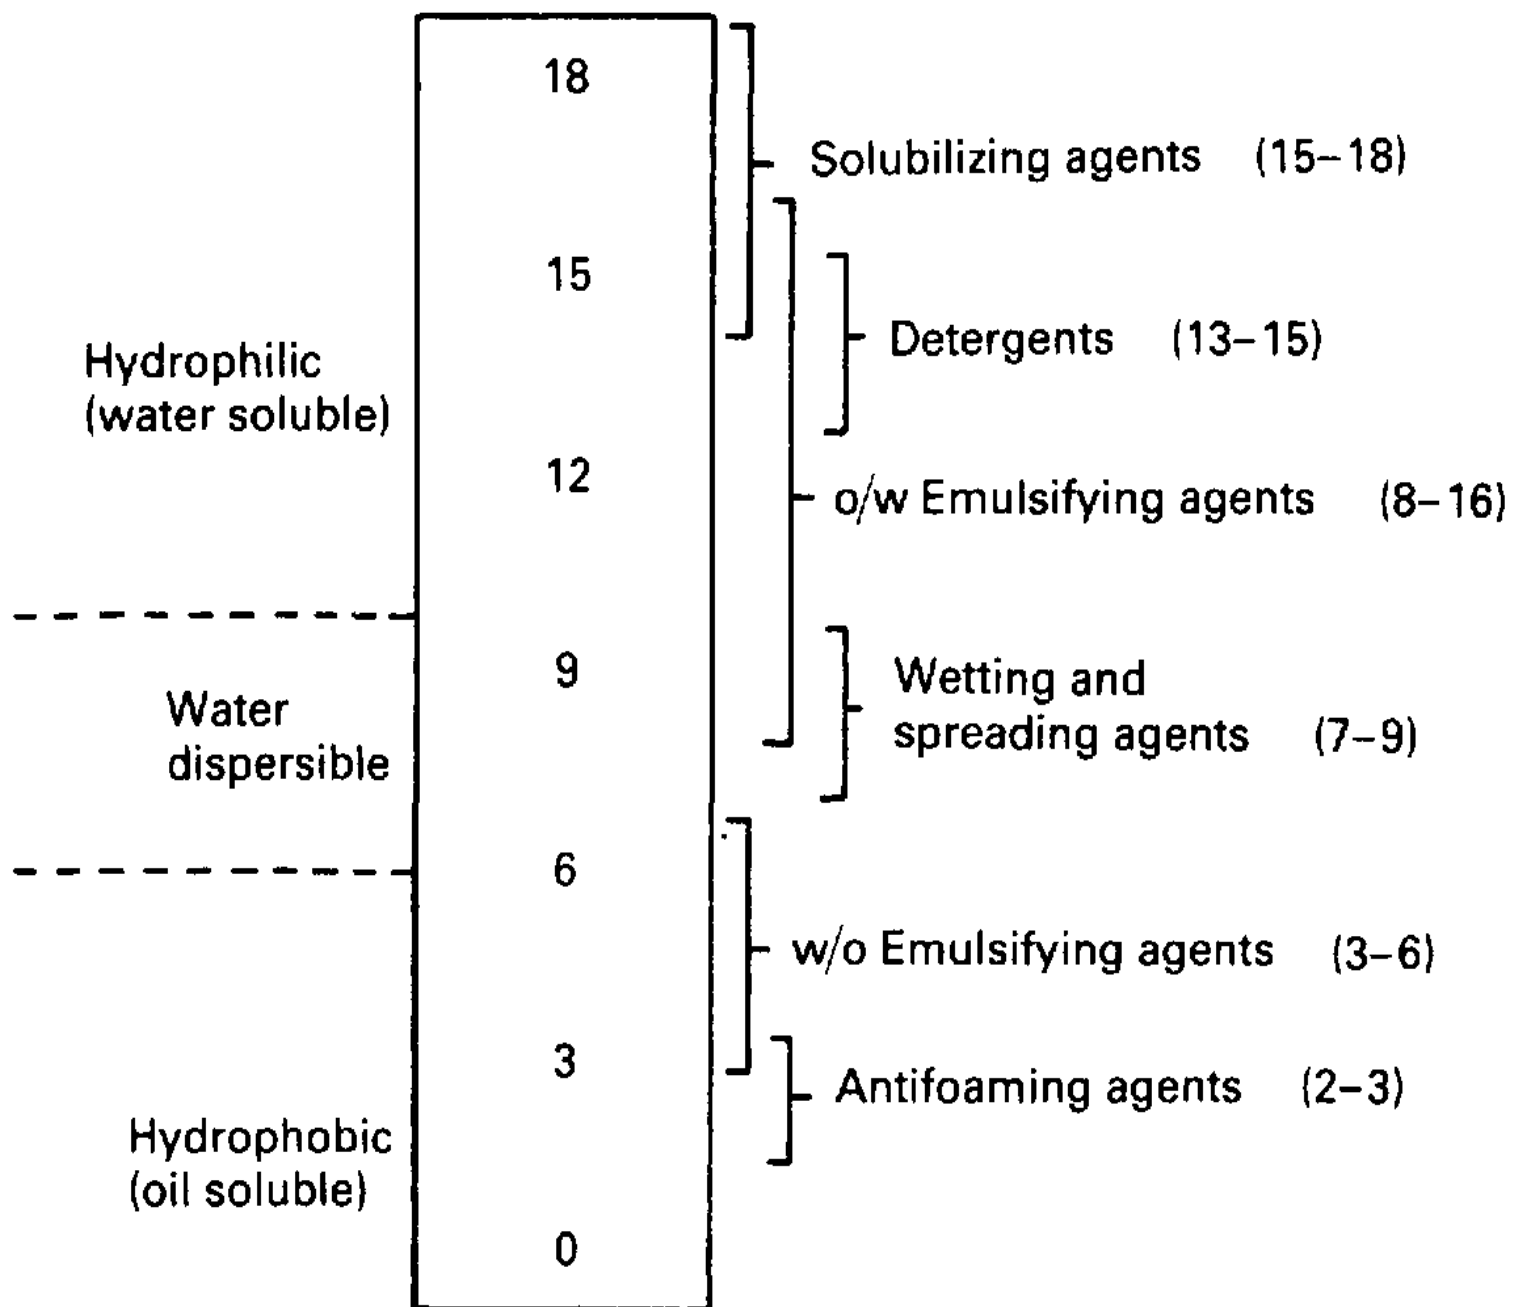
18

15

Hydrophilic
(water soluble)

12

9

Water
dispersible

6

3

Hydrophobic
(oil soluble)

0

Solubilizing agents (15–18)

Detergents (13–15)

o/w Emulsifying agents (8–16)

Wetting and spreading agents (7–9)

w/o Emulsifying agents (3–6)

Antifoaming agents (2–3)